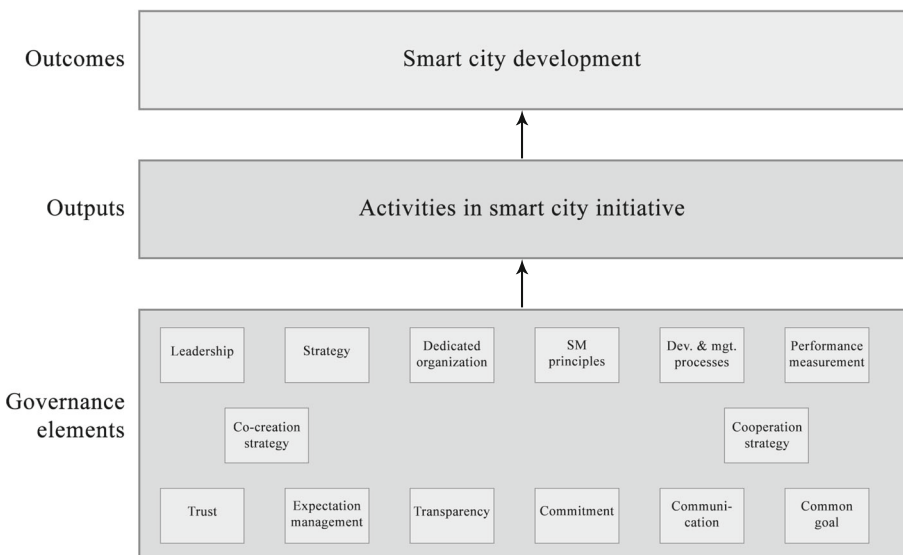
Outcomes

Smart city development

Outputs

Activities in smart city initiative

Governance elements

Leadership

Strategy

Dedicated organization

SM principles

Dev. & mgt. processes

Performance measurement

Co-creation strategy

Cooperation strategy

Trust

Expectation management

Transparency

Commitment

Communication

Common goal